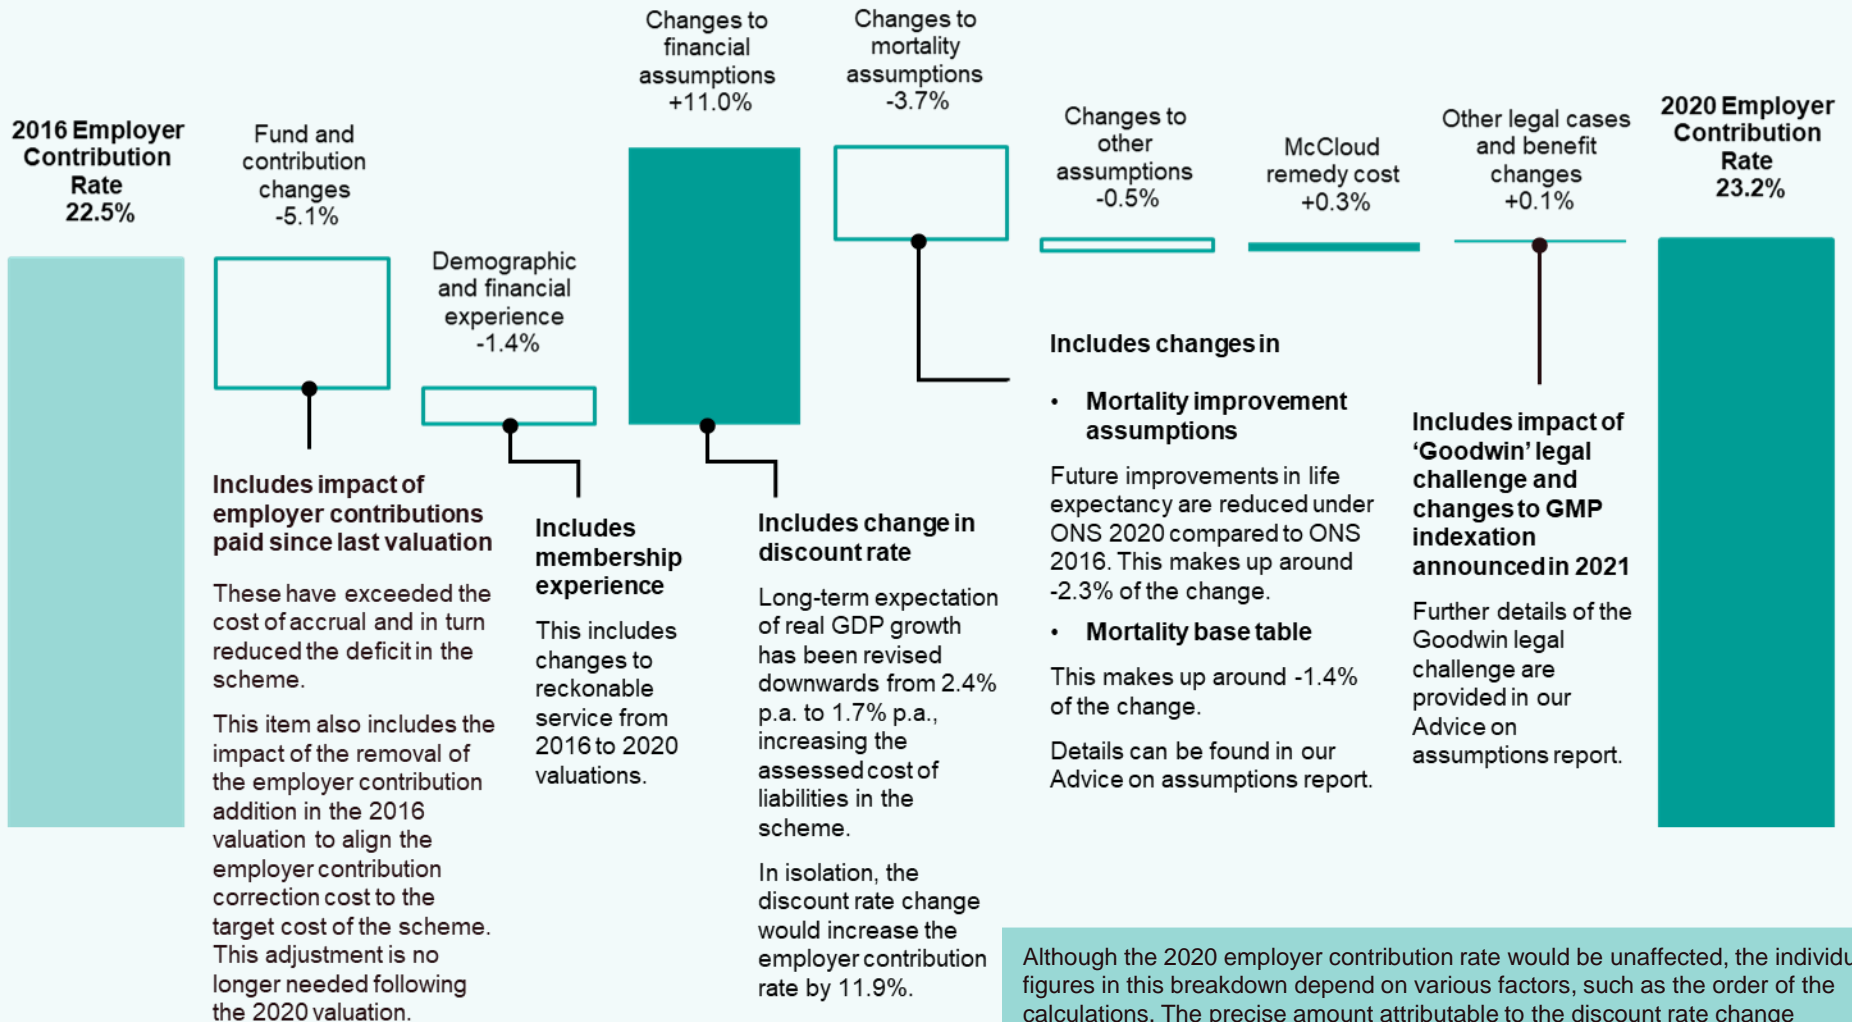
2016 Employer Contribution Rate 22.5%

Fund and contribution changes -5.1%

Demographic and financial experience -1.4%

Changes to financial assumptions +11.0%

Changes to mortality assumptions -3.7%

Changes to other assumptions -0.5%

McCloud remedy cost +0.3%

Other legal cases and benefit changes +0.1%

2020 Employer Contribution Rate 23.2%

Includes impact of employer contributions paid since last valuation

These have exceeded the cost of accrual and in turn reduced the deficit in the scheme.

This item also includes the impact of the removal of the employer contribution addition in the 2016 valuation to align the employer contribution correction cost to the target cost of the scheme. This adjustment is no longer needed following the 2020 valuation.

Includes membership experience

This includes changes to reckonable service from 2016 to 2020 valuations.

Includes change in discount rate

Long-term expectation of real GDP growth has been revised downwards from 2.4% p.a. to 1.7% p.a., increasing the assessed cost of liabilities in the scheme.

In isolation, the discount rate change would increase the employer contribution rate by 11.9%.

Includes changes in

• Mortality improvement assumptions

Future improvements in life expectancy are reduced under ONS 2020 compared to ONS 2016. This makes up around -2.3% of the change.

• Mortality base table

This makes up around -1.4% of the change.

Details can be found in our Advice on assumptions report.

Includes impact of ‘Goodwin’ legal challenge and changes to GMP indexation announced in 2021

Further details of the Goodwin legal challenge are provided in our Advice on assumptions report.

Although the 2020 employer contribution rate would be unaffected, the individu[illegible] figures in this breakdown depend on various factors, such as the order of the calculations. The precise amount attributable to the discount rate change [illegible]